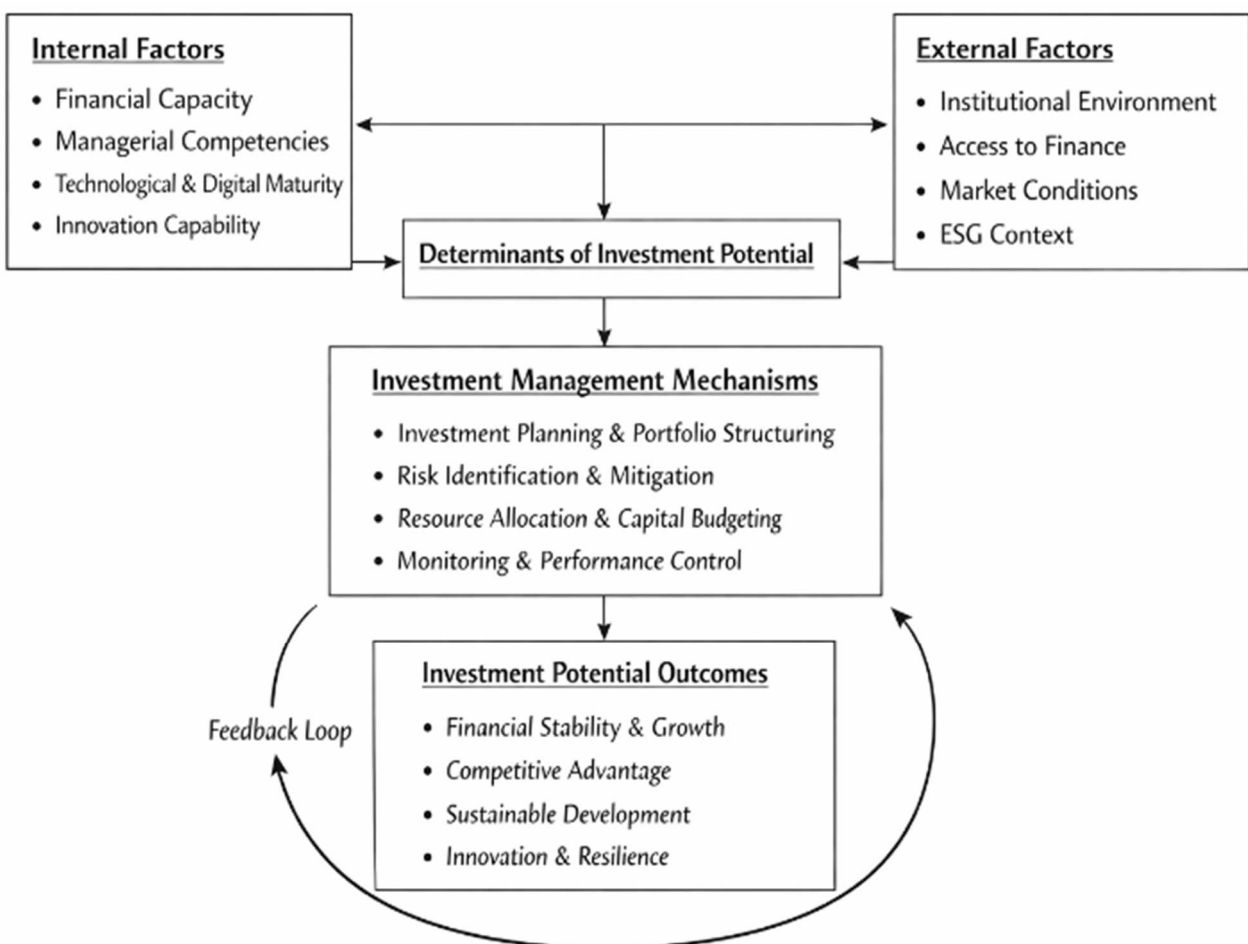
Internal Factors
• Financial Capacity
• Managerial Competencies
• Technological & Digital Maturity
• Innovation Capability

External Factors
• Institutional Environment
• Access to Finance
• Market Conditions
• ESG Context

Determinants of Investment Potential

Investment Management Mechanisms
• Investment Planning & Portfolio Structuring
• Risk Identification & Mitigation
• Resource Allocation & Capital Budgeting
• Monitoring & Performance Control

Feedback Loop

Investment Potential Outcomes
• Financial Stability & Growth
• Competitive Advantage
• Sustainable Development
• Innovation & Resilience